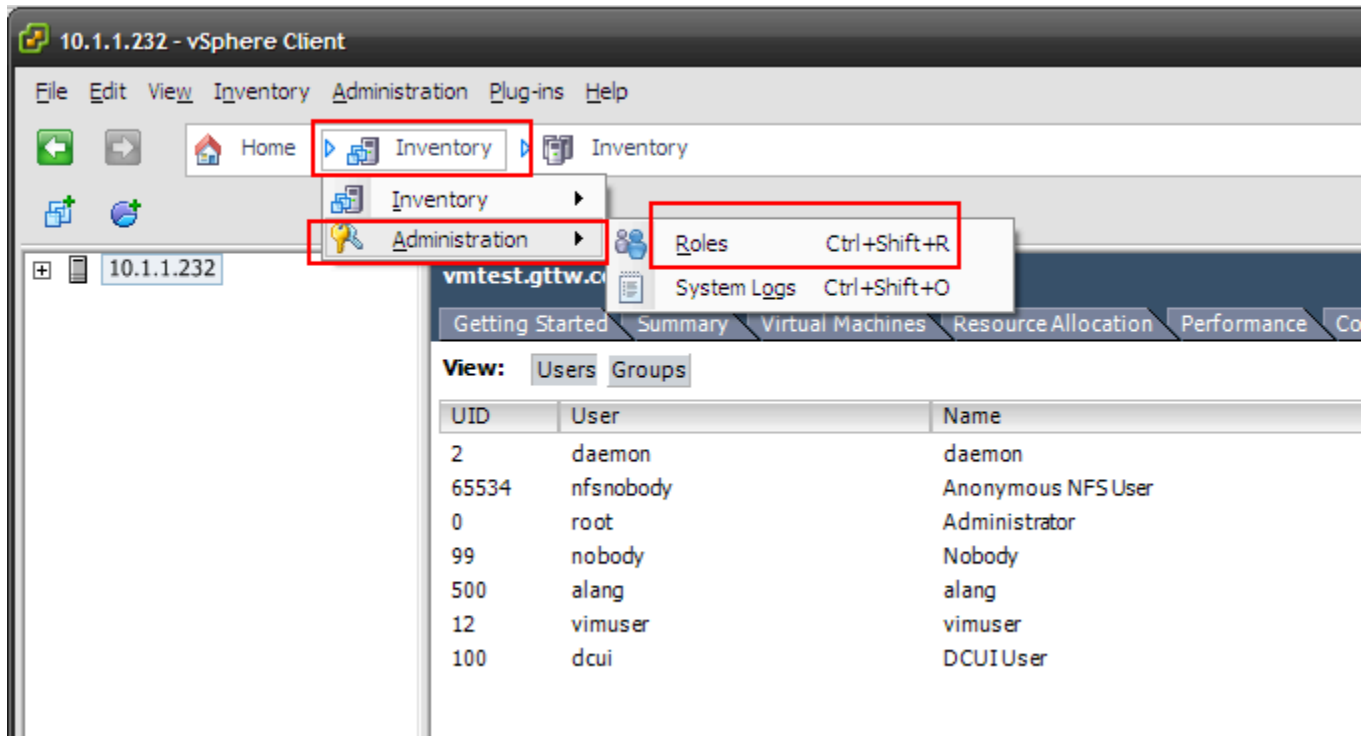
10.1.1.232 - vSphere Client

File Edit View Inventory Administration Plug-ins Help

Home Inventory Inventory

Inventory
Administration

Roles Ctrl+Shift+R
System Logs Ctrl+Shift+O

10.1.1.232

vmtest.gttw.c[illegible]

Getting Started Summary Virtual Machines Resource Allocation Performance Co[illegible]

View: Users Groups

| UID | User | Name |
|---|---|---|
| 2 | daemon | daemon |
| 65534 | nfsnobody | Anonymous NFS User |
| 0 | root | Administrator |
| 99 | nobody | Nobody |
| 500 | alang | alang |
| 12 | vimuser | vimuser |
| 100 | dcui | DCUI User |